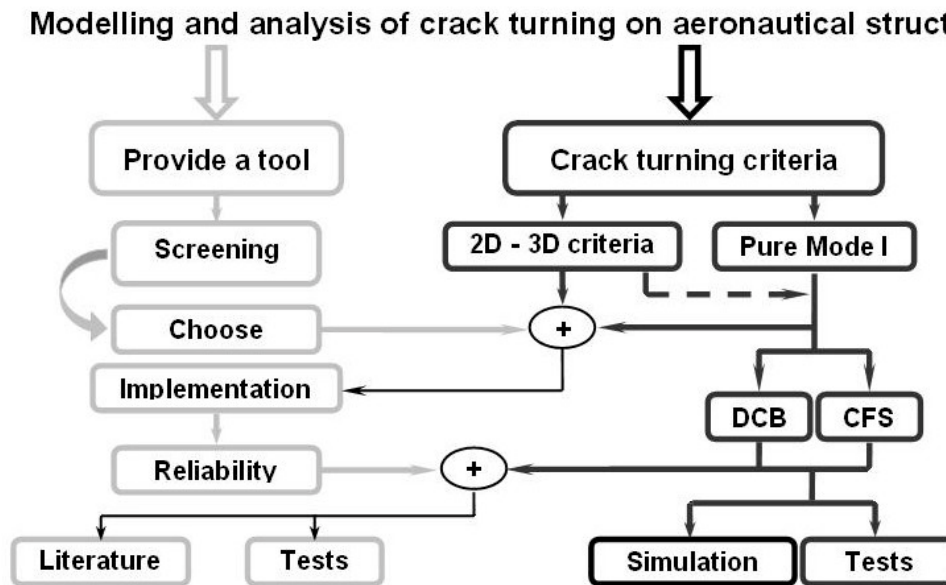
Modelling and analysis of crack turning on aeronautical struct

Provide a tool

Crack turning criteria

Screening

2D - 3D criteria

Pure Mode I

Choose

+

Implementation

DCB

CFS

Reliability

+

Literature

Tests

Simulation

Tests